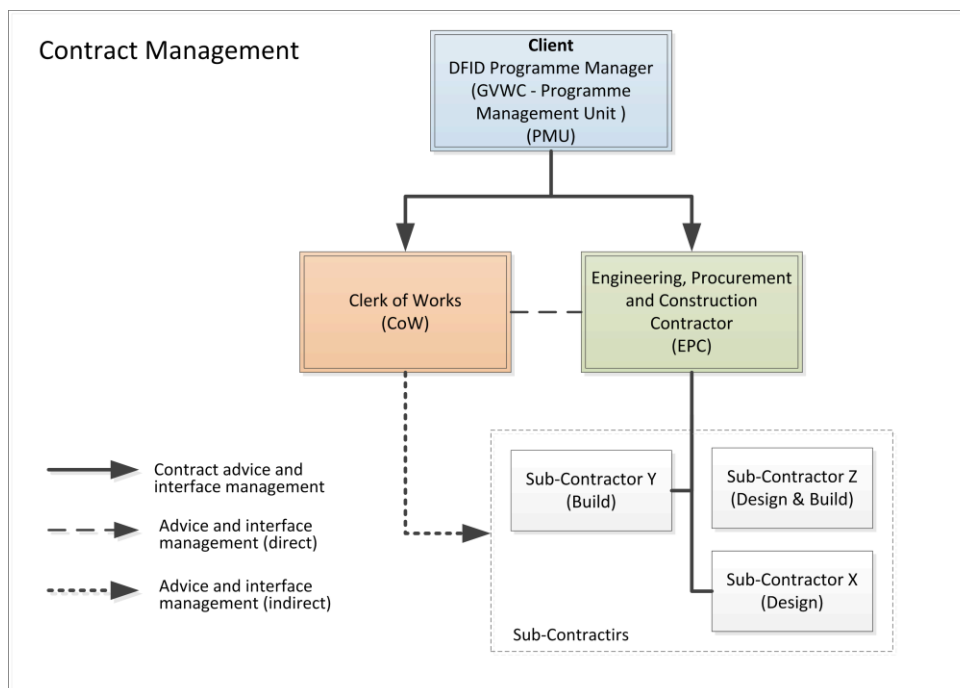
Contract Management

Client
DFID Programme Manager
(GVWC - Programme Management Unit )
(PMU)

Clerk of Works
(CoW)

Engineering, Procurement and Construction Contractor
(EPC)

Sub-Contractor Y
(Build)

Sub-Contractor Z
(Design & Build)

Sub-Contractor X
(Design)

Sub-Contractirs

Contract advice and interface management

Advice and interface management (direct)

Advice and interface management (indirect)